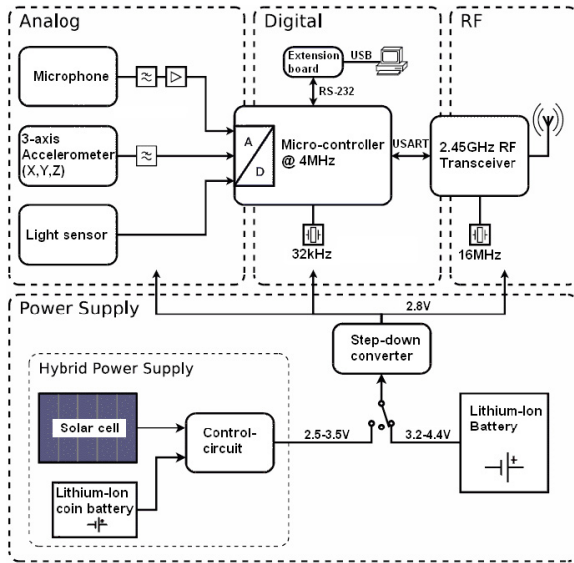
Analog

Digital

RF

Microphone

Extension board

USB

RS-232

3-axis Accelerometer (X,Y,Z)

A

D

Micro-controller @ 4MHz

USART

2.45GHz RF Transceiver

Light sensor

32kHz

16MHz

Power Supply

2.8V

Step-down converter

Hybrid Power Supply

Solar cell

Control-circuit

2.5-3.5V

3.2-4.4V

Lithium-Ion Battery

Lithium-Ion coin battery